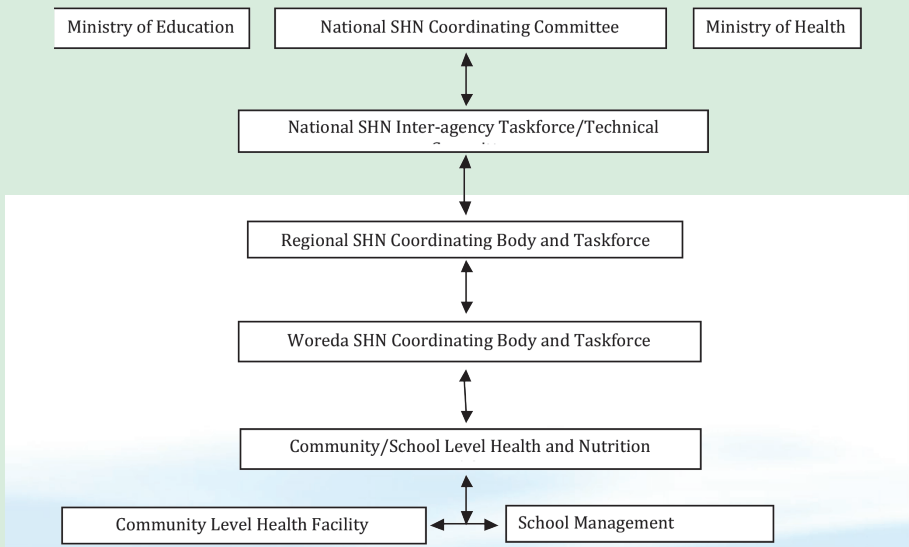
Ministry of Education

National SHN Coordinating Committee

Ministry of Health

National SHN Inter-agency Taskforce/Technical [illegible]

Regional SHN Coordinating Body and Taskforce

Woreda SHN Coordinating Body and Taskforce

Community/School Level Health and Nutrition

Community Level Health Facility

School Management